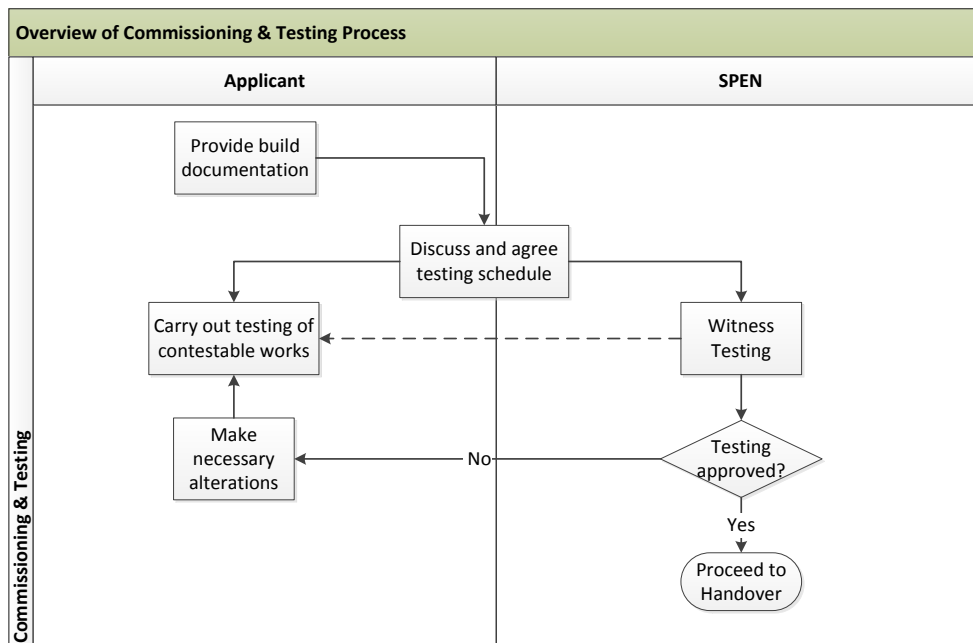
Overview of Commissioning & Testing Process

Commissioning & Testing

Applicant

SPEN

Provide build documentation

Discuss and agree testing schedule

Carry out testing of contestable works

Witness Testing

Make necessary alterations

No

Testing approved?

Yes

Proceed to Handover